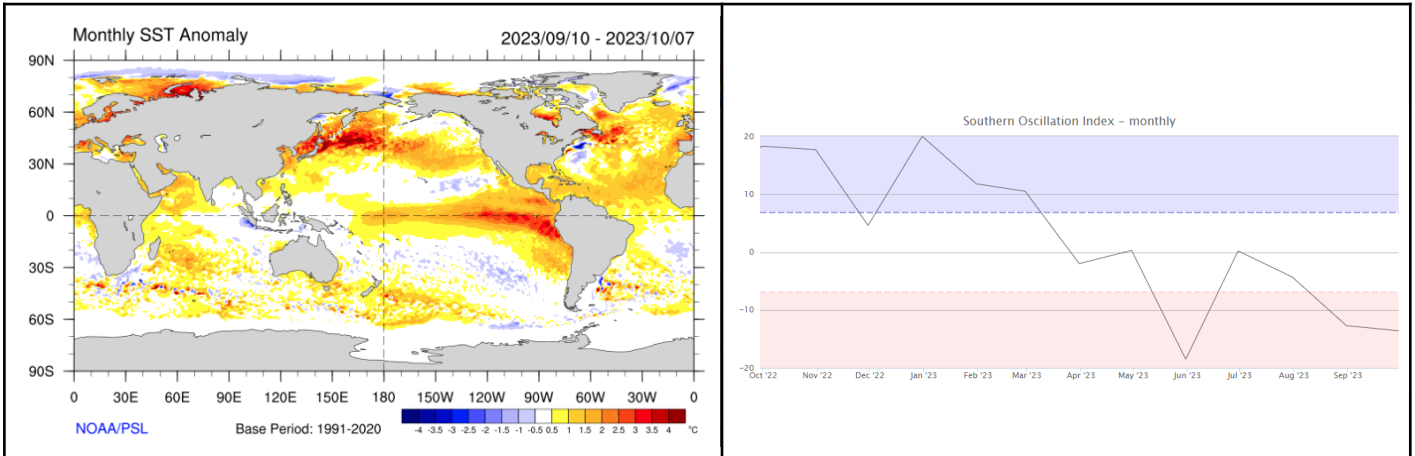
Monthly SST Anomaly

2023/09/10 - 2023/10/07

90N
60N
30N
0
30S
60S
90S

0 30E 60E 90E 120E 150E 180 150W 120W 90W 60W 30W 0

NOAA/PSL

Base Period: 1991-2020

-4 -3.5 -3 -2.5 -2 -1.5 -1 -0.5 0.5 1 1.5 2 2.5 3 3.5 4 °C

Southern Oscillation Index - monthly

20
10
0
-10
-20

Oct '22 Nov '22 Dec '22 Jan '23 Feb '23 Mar '23 Apr '23 May '23 Jun '23 Jul '23 Aug '23 Sep '23